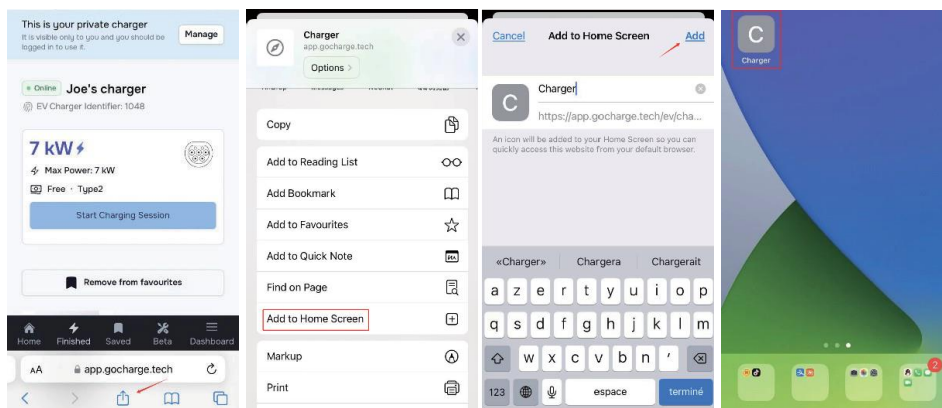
This is your private charger
It is visible only to you and you should be logged in to use it.

Manage

• Online Joe's charger

EV Charger Identifier: 1048

7 kW

Max Power: 7 kW

Free · Type2

Start Charging Session

Remove from favourites

Home Finished Saved Beta Dashboard

AA app.gocharge.tech

Charger
app.gocharge.tech

Options >

Copy

Add to Reading List

Add Bookmark

Add to Favourites

Add to Quick Note

Find on Page

Add to Home Screen

Markup

Print

Cancel Add to Home Screen Add

C Charger

https://app.gocharge.tech/ev/cha...

An icon will be added to your Home Screen so you can quickly access this website from your default browser.

«Charger» Chargera Chargerait

a z e r t y u i o p
q s d f g h j k l m
w x c v b n '
123 espace terminé

C
Charger

2